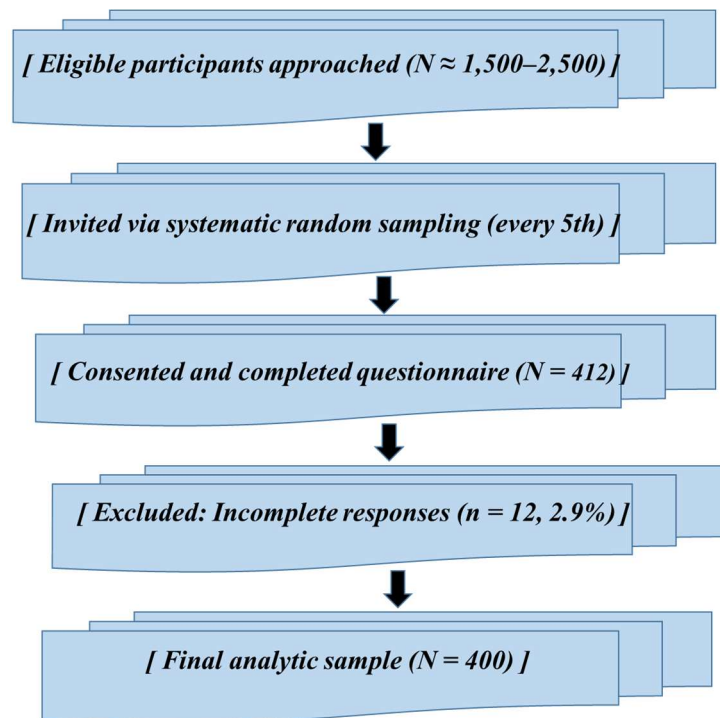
[ Eligible participants approached ($N \approx 1,500–2,500$) ]

[ Invited via systematic random sampling (every 5th) ]

[ Consented and completed questionnaire ($N = 412$) ]

[ Excluded: Incomplete responses ($n = 12$, 2.9%) ]

[ Final analytic sample ($N = 400$) ]